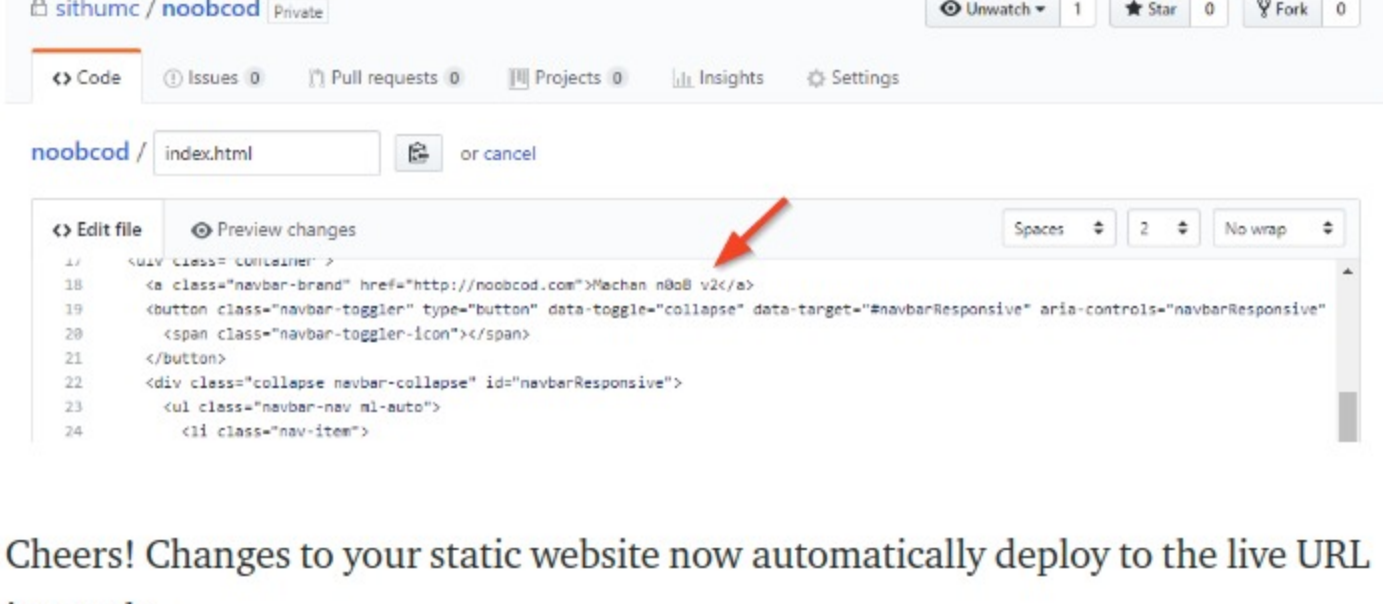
sithumc / noobcod Private

Unwatch ▾ 1 Star 0 Fork 0

<> Code Issues 0 Pull requests 0 Projects 0 Insights Settings

noobcod / index.html or cancel

<> Edit file Preview changes Spaces 2 No wrap

17 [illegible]
18 <a class="navbar-brand" href="http://noobcod.com">Machan n0oB v2</a>
19 <button class="navbar-toggler" type="button" data-toggle="collapse" data-target="#navbarResponsive" aria-controls="navbarResponsive"
20 <span class="navbar-toggler-icon"></span>
21 </button>
22 <div class="collapse navbar-collapse" id="navbarResponsive">
23 <ul class="navbar-nav ml-auto">
24 <li class="nav-item">

Cheers! Changes to your static website now automatically deploy to the live URL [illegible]